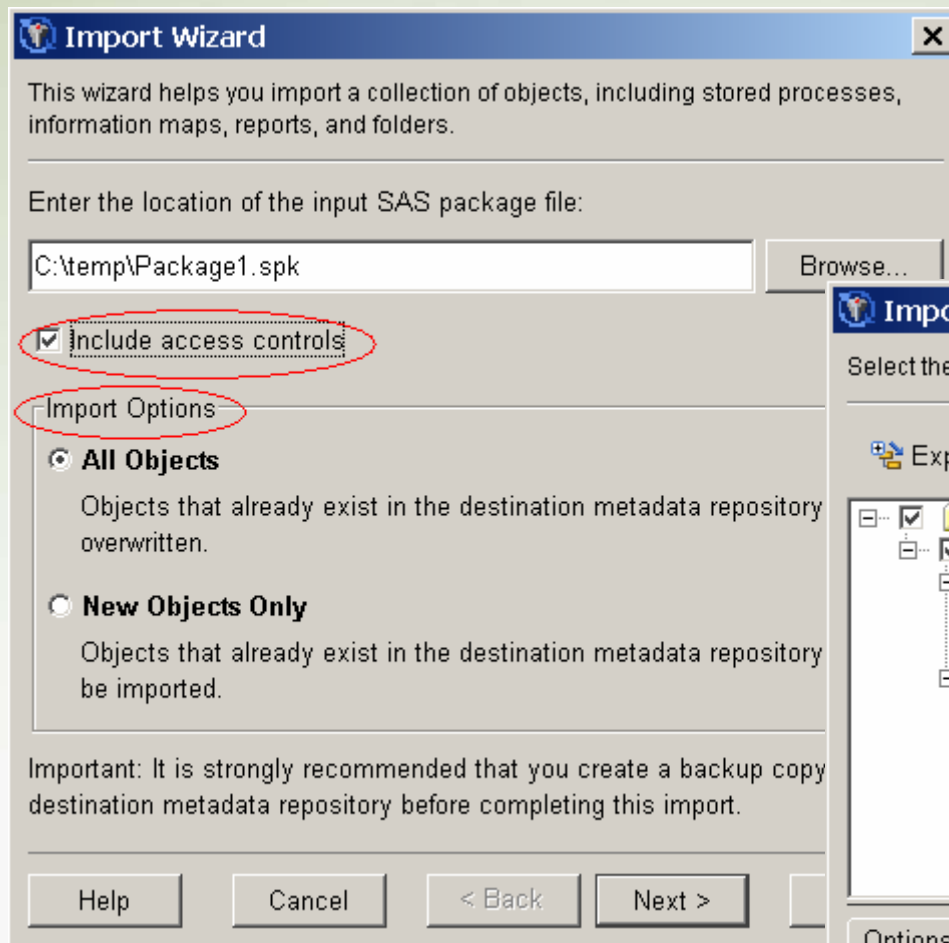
Import Wizard

This wizard helps you import a collection of objects, including stored processes, information maps, reports, and folders.

Enter the location of the input SAS package file:

C:\temp\Package1.spk

Browse...

Impo

Include access controls

Select the

Import Options

Exp

All Objects

Objects that already exist in the destination metadata repository overwritten.

New Objects Only

Objects that already exist in the destination metadata repository be imported.

Important: It is strongly recommended that you create a backup copy destination metadata repository before completing this import.

Help

Cancel

< Back

Next >

Options